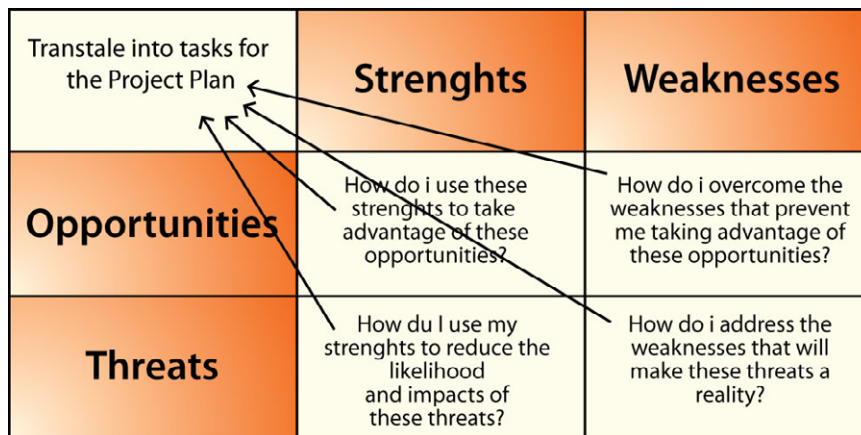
|  |  |  |
|---|---|---|
| Transtale into tasks for the Project Plan | Strenghts | Weaknesses |
| Opportunities | How do i use these strenghts to take advantage of these opportunities? | How do i overcome the weaknesses that prevent me taking advantage of these opportunities? |
| Threats | How du I use my strenghts to reduce the likelihood and impacts of these threats? | How do i address the weaknesses that will make these threats a reality? |